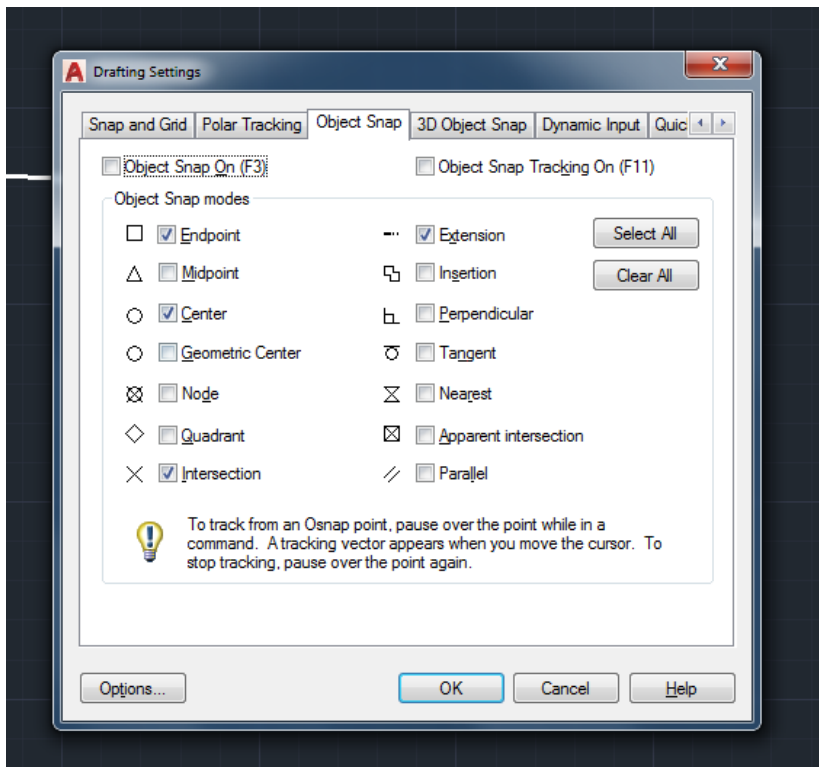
Drafting Settings

Snap and Grid | Polar Tracking | Object Snap | 3D Object Snap | Dynamic Input | Quic

Object Snap On (F3)

Object Snap Tracking On (F11)

Object Snap modes

Endpoint

Midpoint

Center

Geometric Center

Node

Quadrant

Intersection

Extension

Insertion

Perpendicular

Tangent

Nearest

Apparent intersection

Parallel

Select All

Clear All

To track from an Osnap point, pause over the point while in a command. A tracking vector appears when you move the cursor. To stop tracking, pause over the point again.

Options...

OK

Cancel

Help